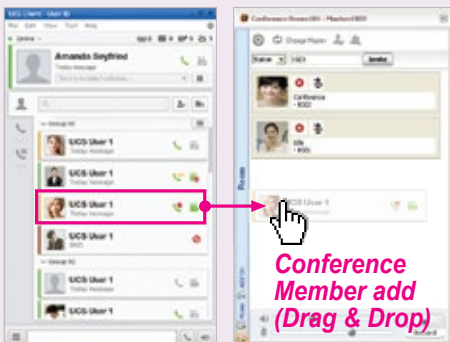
UCS Client - User ID

File Edit View Tool Help

Online

Amanda Seyfried

Today message

Group 01

UCS User 1

Today message

UCS User 1

Today message

UCS User 1

Today message

UCS User 1

DND

Group 02

UCS User 1

Today message

UCS User 1

Today message

Conference Room(00) - Master(00)

Change Master

Conference

Idle

Invite

UCS User 1

Room

Conference Member add (Drag & Drop)